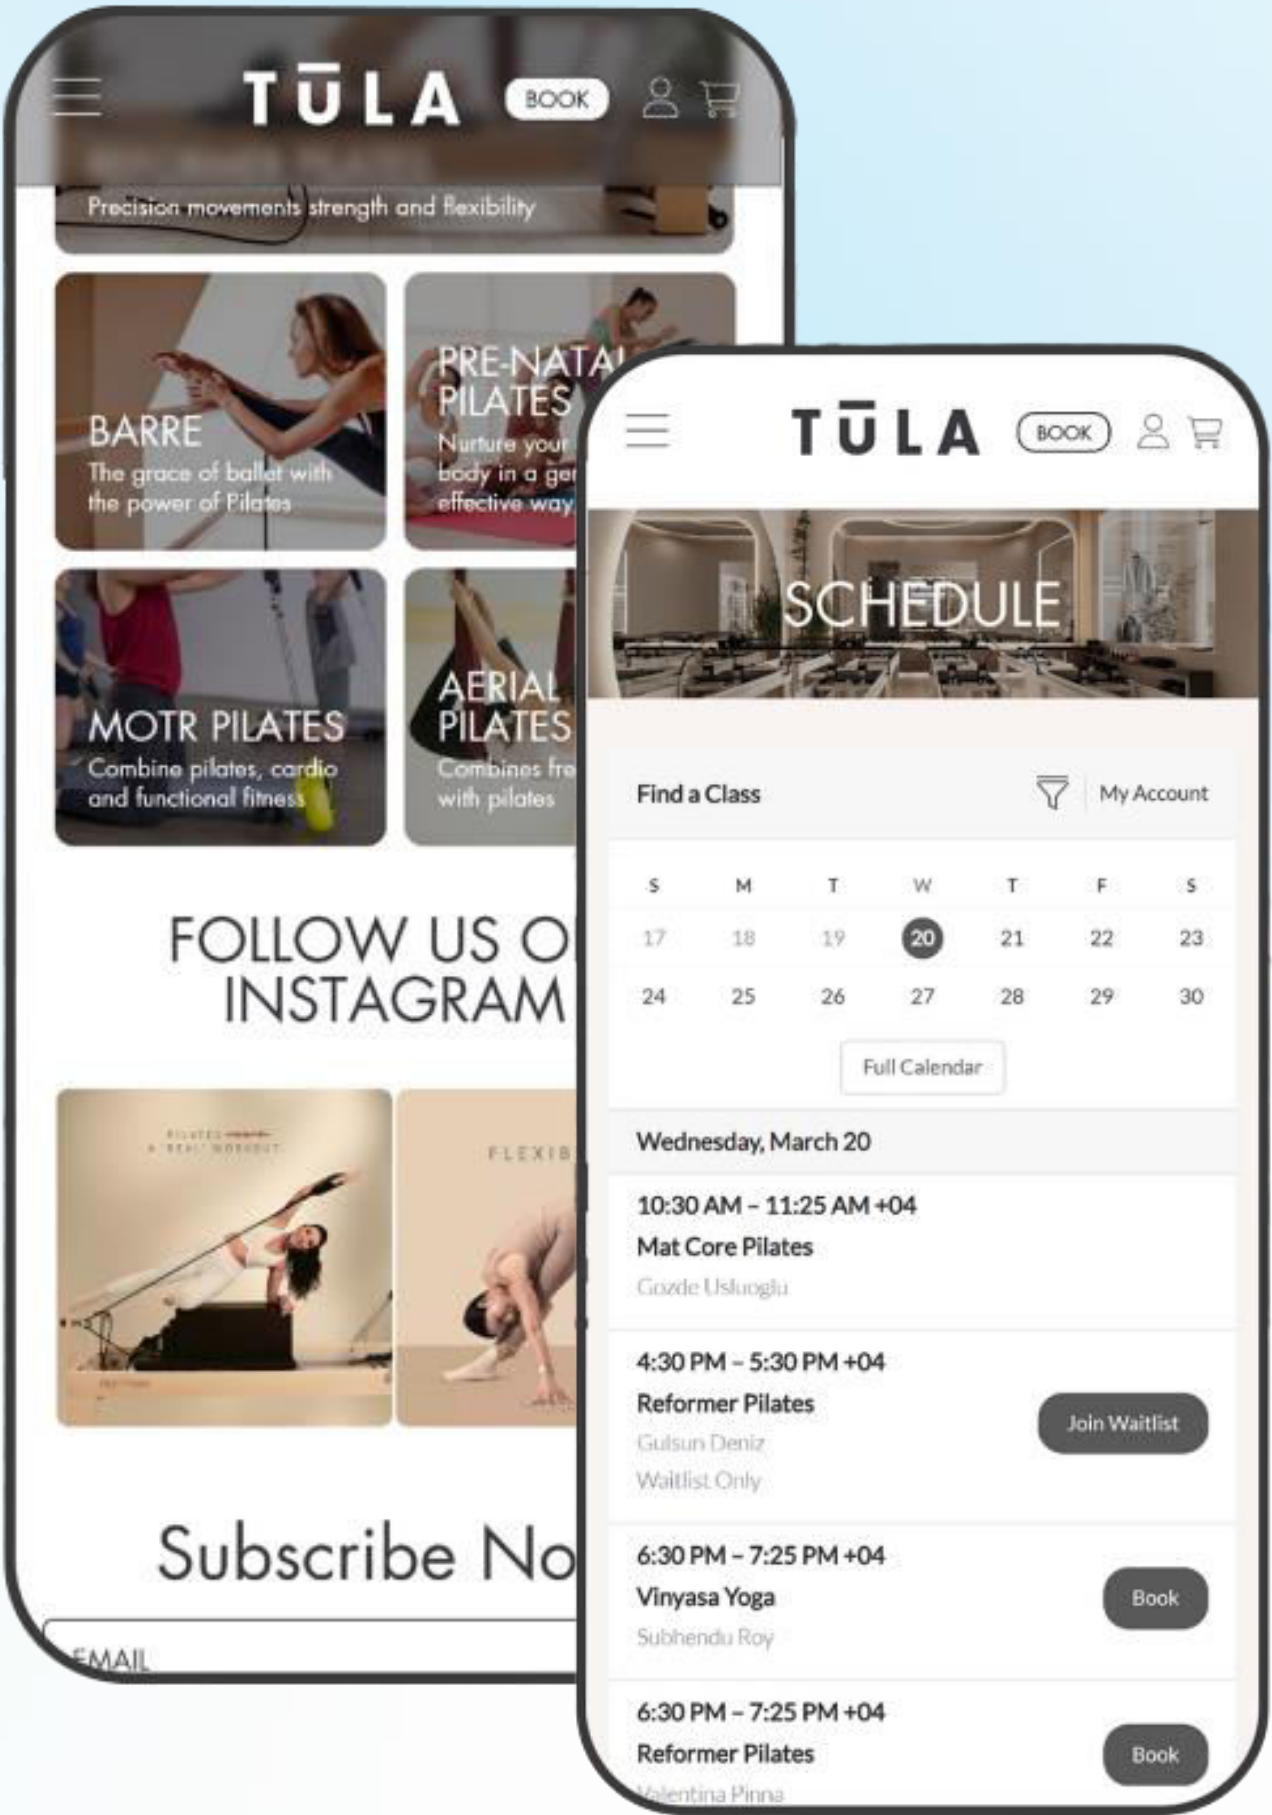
TŪLA BOOK

Precision movements strength and flexibility

BARRE
The grace of ballet with the power of Pilates

PRE-NATA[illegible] PILATES
Nurture your body in a ge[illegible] effective way

MOTR PILATES
Combine pilates, cardio and functional fitness

AERIAL PILATES
Combines fre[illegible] with pilates

FOLLOW US O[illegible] INSTAGRAM

PILATES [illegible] A 'REAL' WORKOUT

FLEXIB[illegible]

Subscribe No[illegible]

EMAIL

TŪLA BOOK

SCHEDULE

Find a Class
My Account

| S | M | T | W | T | F | S |
|---|---|---|---|---|---|---|
| 17 | 18 | 19 | 20 | 21 | 22 | 23 |
| 24 | 25 | 26 | 27 | 28 | 29 | 30 |

Full Calendar

Wednesday, March 20

10:30 AM – 11:25 AM +04
Mat Core Pilates
Gozde Usluoglu

4:30 PM – 5:30 PM +04
Reformer Pilates
Gulsun Deniz
Waitlist Only
Join Waitlist

6:30 PM – 7:25 PM +04
Vinyasa Yoga
Subhendu Roy
Book

6:30 PM – 7:25 PM +04
Reformer Pilates
Valentina Pinna
Book